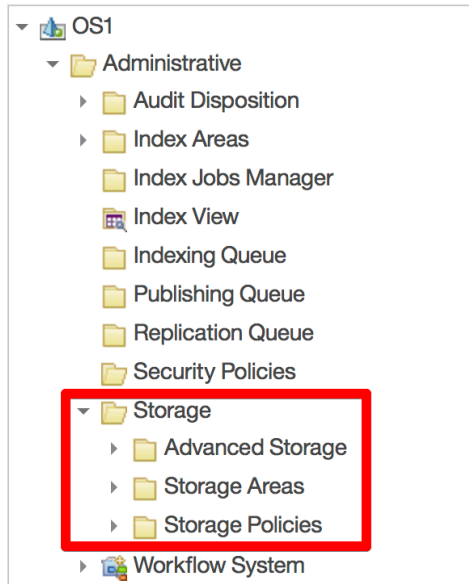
OS1
Administrative
Audit Disposition
Index Areas
Index Jobs Manager
Index View
Indexing Queue
Publishing Queue
Replication Queue
Security Policies
Storage
Advanced Storage
Storage Areas
Storage Policies
Workflow System